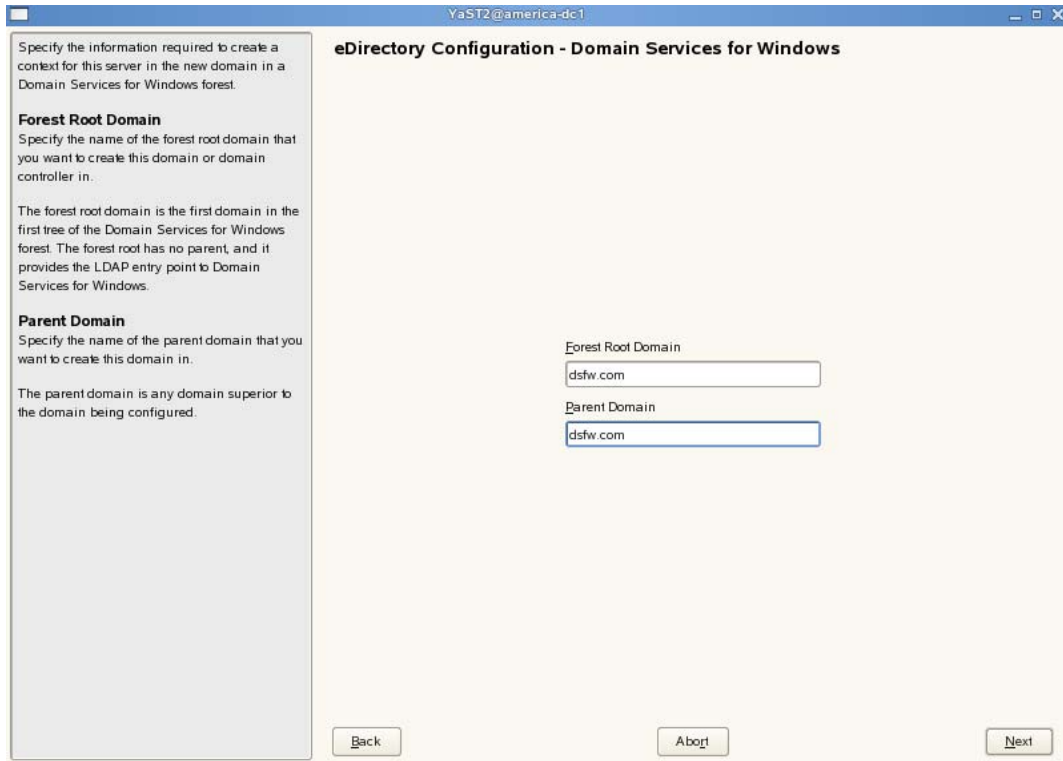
YaST2@america-dc1

Specify the information required to create a context for this server in the new domain in a Domain Services for Windows forest.

Forest Root Domain
Specify the name of the forest root domain that you want to create this domain or domain controller in.

The forest root domain is the first domain in the first tree of the Domain Services for Windows forest. The forest root has no parent, and it provides the LDAP entry point to Domain Services for Windows.

Parent Domain
Specify the name of the parent domain that you want to create this domain in.

The parent domain is any domain superior to the domain being configured.

eDirectory Configuration - Domain Services for Windows

Forest Root Domain
dsfw.com
Parent Domain
dsfw.com

Back
Abort
Next